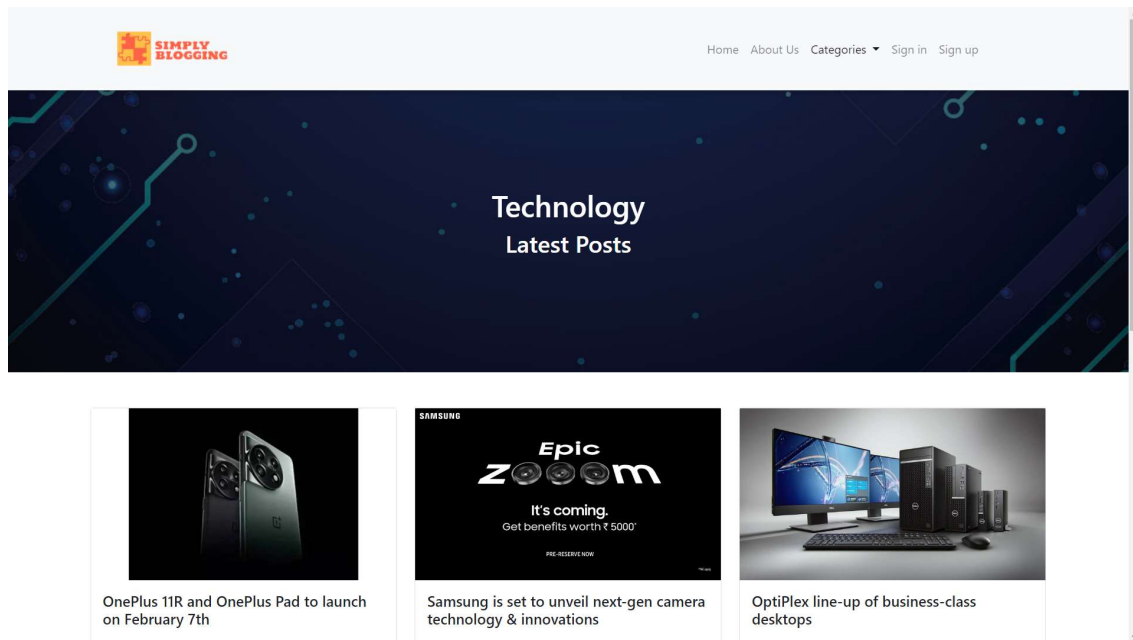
SIMPLY BLOGGING

Home About Us Categories Sign in Sign up

Technology

Latest Posts

SAMSUNG

Epic ZOOOOM

It's coming.

Get benefits worth ₹ 5000*

PRE-RESERVE NOW

OnePlus 11R and OnePlus Pad to launch on February 7th

Samsung is set to unveil next-gen camera technology & innovations

OptiPlex line-up of business-class desktops